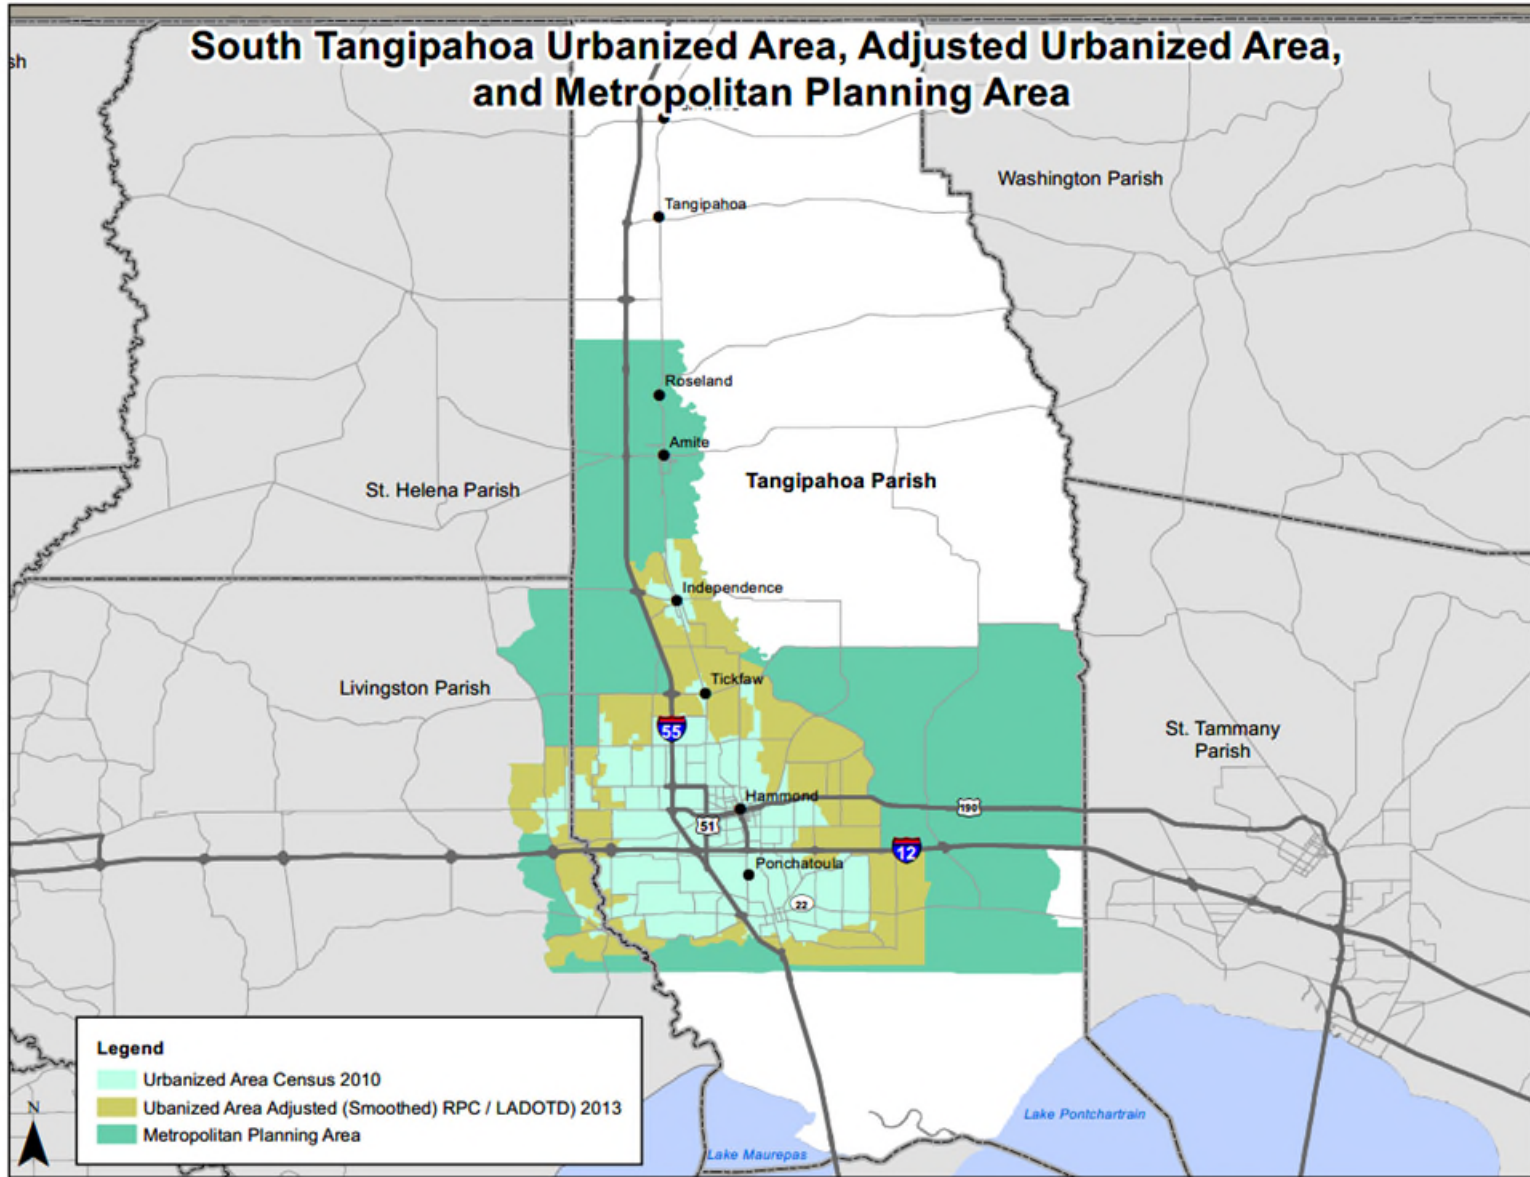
South Tangipahoa Urbanized Area, Adjusted Urbanized Area, and Metropolitan Planning Area

sh

Washington Parish

Tangipahoa

Roseland

Amite

Tangipahoa Parish

St. Helena Parish

Independence

Tickfaw

Livingston Parish

55

St. Tammany Parish

Hammond

190

51

12

Ponchatoula

22

Legend

Urbanized Area Census 2010

Ubanized Area Adjusted (Smoothed) RPC / LADOTD) 2013

Metropolitan Planning Area

N

Lake Pontchartrain

Lake Maurepas